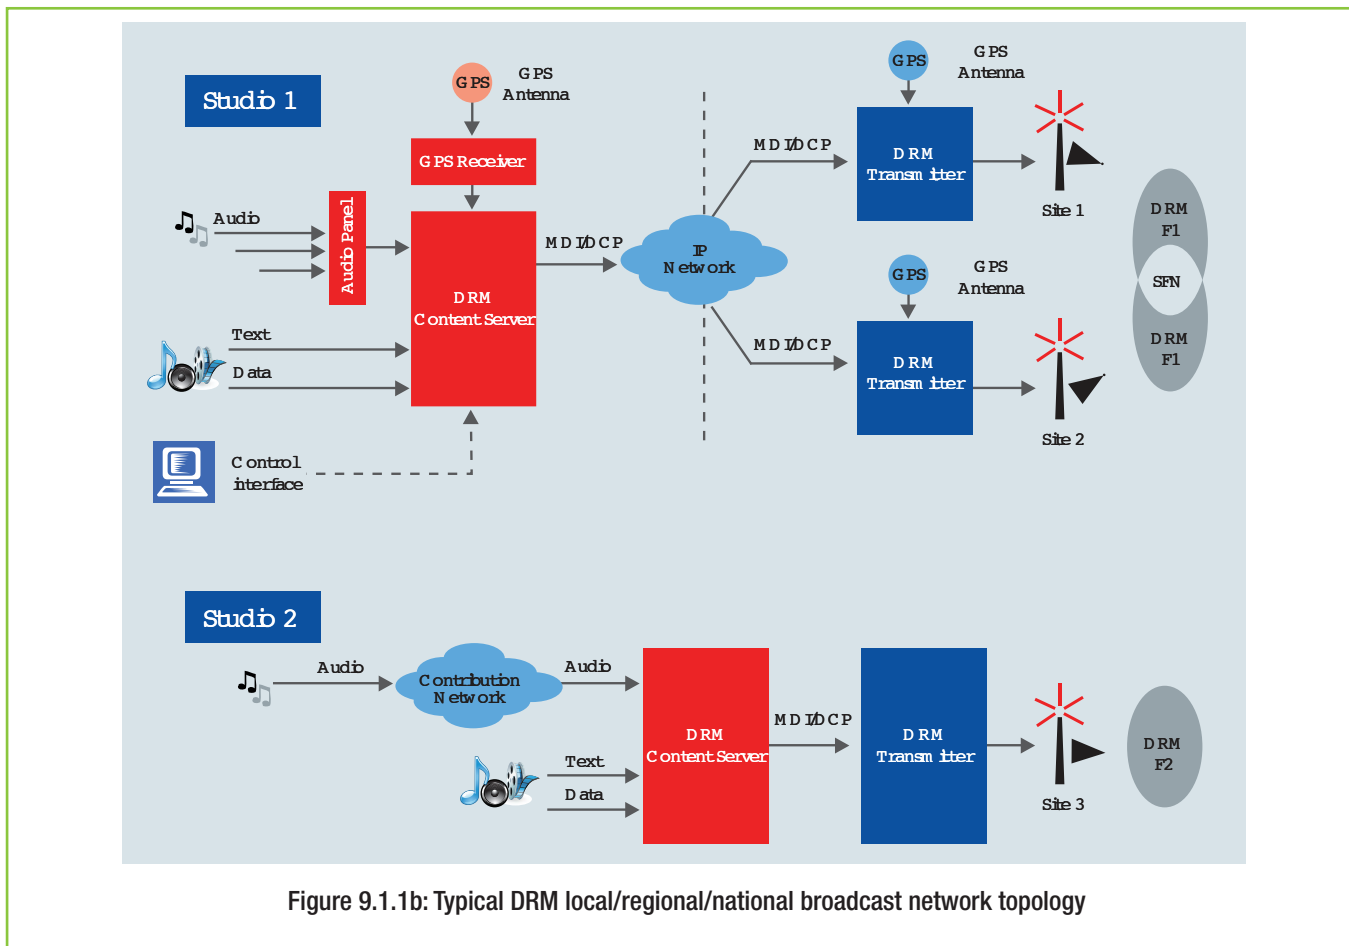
Studio 1

GPS

GPS Antenna

GPS Receiver

Audio

Audio Panel

DRM Content Server

MDI/DCP

IP Network

Text

Data

Control interface

GPS

GPS Antenna

MDI/DCP

DRM Transmitter

Site 1

GPS

GPS Antenna

MDI/DCP

DRM Transmitter

Site 2

DRM F1

SFN

DRM F1

Studio 2

Audio

Contribution Network

Audio

DRM Content Server

Text

Data

MDI/DCP

DRM Transmitter

Site 3

DRM F2

Figure 9.1.1b: Typical DRM local/regional/national broadcast network topology